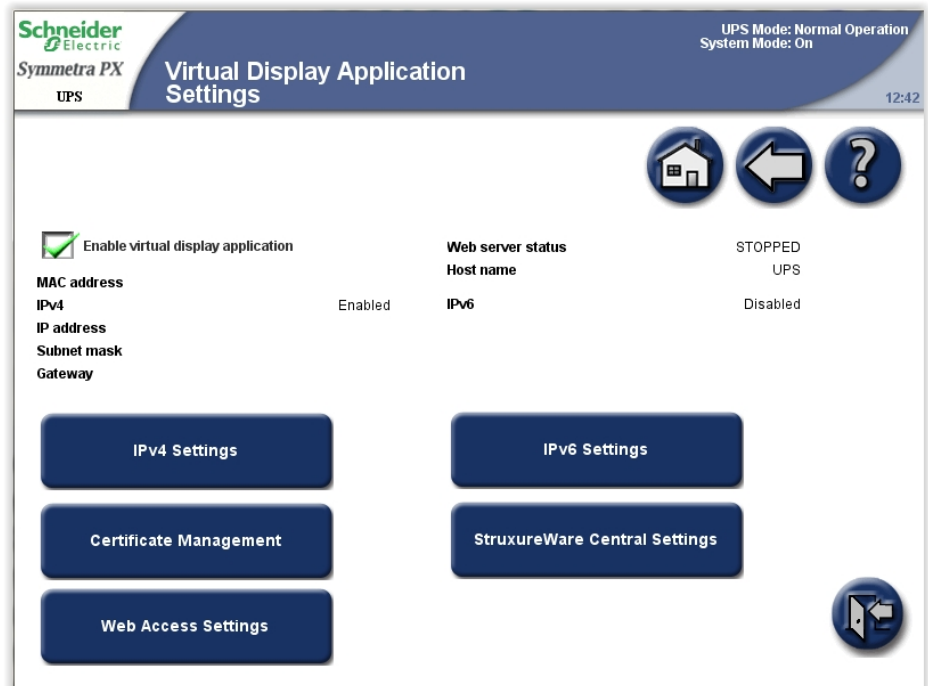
Schneider Electric
Symmetra PX
UPS

Virtual Display Application Settings

UPS Mode: Normal Operation
System Mode: On

12:42

Enable virtual display application

MAC address
IPv4 Enabled
IP address
Subnet mask
Gateway

Web server status STOPPED
Host name UPS
IPv6 Disabled

IPv4 Settings

IPv6 Settings

Certificate Management

StruxureWare Central Settings

Web Access Settings